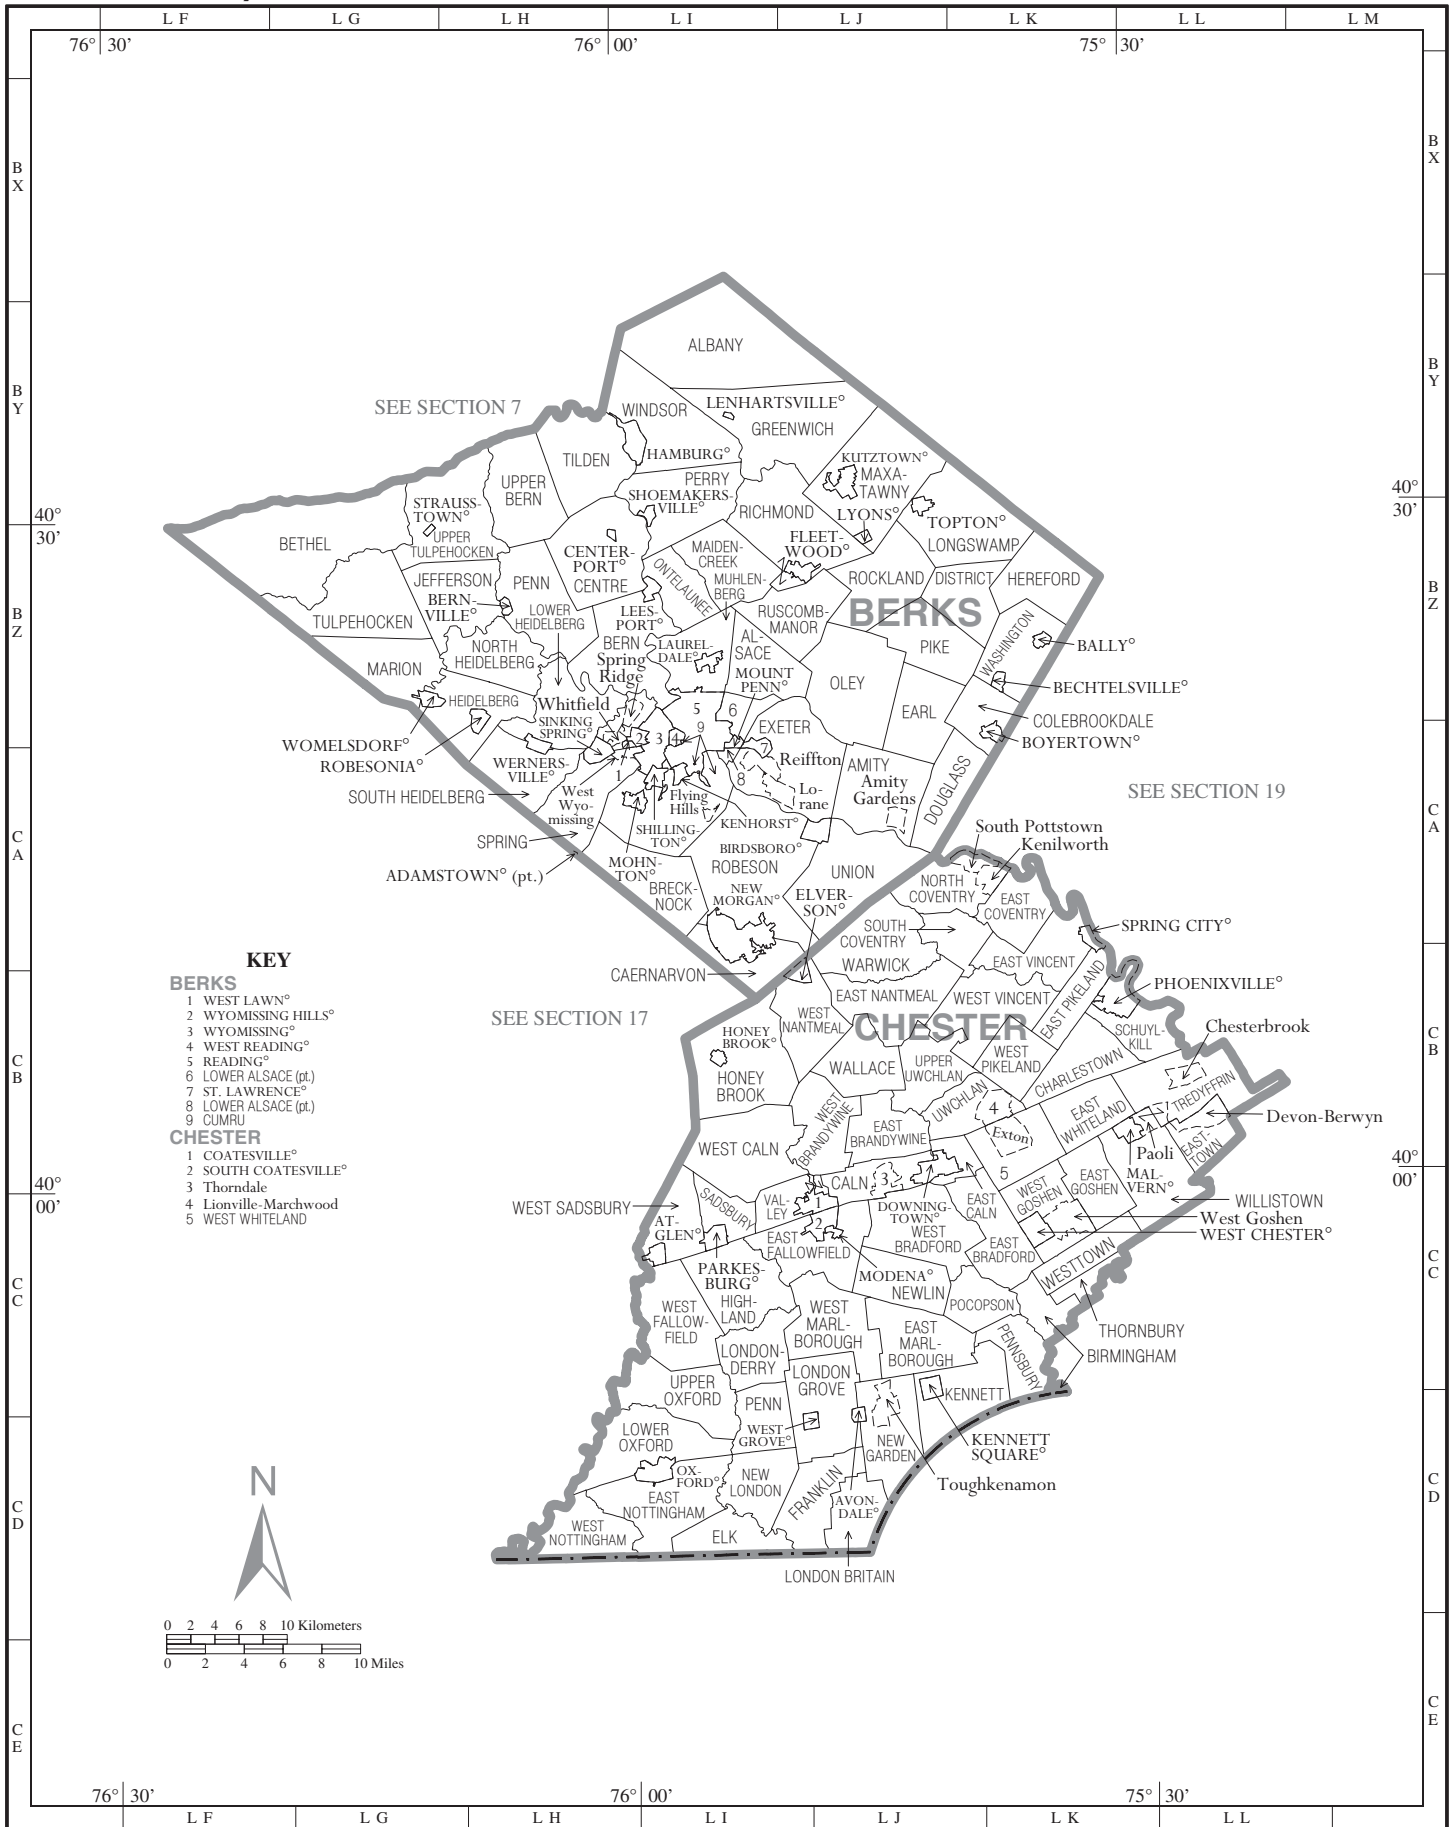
L F L G L H L I L J L K L L L M

76° 30' 76° 00' 75° 30'

B X

B Y

B Z

C A

C B

C C

C D

C E

40° 30'

40° 00'

SEE SECTION 7

SEE SECTION 19

SEE SECTION 17

BERKS

CHESTER

ALBANY
LENHARTSVILLE°
WINDSOR
GREENWICH
TILDEN
HAMBURG°
UPPER BERN
PERRY
SHOEMAKERSVILLE°
KUTZTOWN°
MAXATAWNY
RICHMOND
LYONS°
TOPTON°
STRAUSSTOWN°
UPPER TULPEHOCKEN
BETHEL
CENTERPORT°
CENTRE
MAIDENCREEK
FLEETWOOD°
LONGSWAMP
JEFFERSON
PENN
ONTELAUNEE
MUHLENBERG
ROCKLAND
DISTRICT
HEREFORD
BERNVILLE°
LOWER HEIDELBERG
LEESPORT°
RUSCOMBMANOR
TULPEHOCKEN
NORTH HEIDELBERG
BERN
LAURELDALE°
ALSACE
WASHINGTON
BALLY°
MARION
Spring Ridge
MOUNT PENN°
OLEY
PIKE
BECHTELSVILLE°
HEIDELBERG
Whitfield
SINKING SPRING°
5
9
6
EXETER
EARL
COLEBROOKDALE
WOMELSDORF°
ROBESONIA°
2
3
4
7
Reiffton
BOYERTOWN°
WERNERSVILLE°
1
8
AMITY
Amity Gardens
Lorane
DOUGLASS
SOUTH HEIDELBERG
West Wyomissing
Flying Hills
SHILLINGTON°
KENHORST°
SPRING
BIRDSBORO°
MOHNTON°
ROBESON
UNION
ADAMSTOWN° (pt.)
BRECKNOCK
NEW MORGAN°
ELVERSON°
South Pottstown
Kenilworth
NORTH COVENTRY
EAST COVENTRY
SOUTH COVENTRY
SPRING CITY°
CAERNARVON
WARWICK
EAST VINCENT
EAST PIKELAND
PHOENIXVILLE°
EAST NANTMEAL
WEST VINCENT
WEST NANTMEAL
HONEY BROOK°
SCHUYLKILL
Chesterbrook
WALLACE
UPPER UWCHLAN
WEST PIKELAND
CHARLESTOWN
HONEY BROOK
WEST BRANDYWINE
UWCHLAN
4
Exton
EAST WHITELAND
TREDYFFRIN
Devon-Berwyn
EAST BRANDYWINE
Paoli
WEST CALN
EASTTOWN
MALVERN°
CALN
3
DOWNINGTOWN°
5
EAST CALN
EAST GOSHEN
WILLISTOWN
WEST SADSBURY
SADSBURY
VALLEY
1
WEST GOSHEN
West Goshen
ATGLEN°
2
WEST BRADFORD
EAST BRADFORD
WEST CHESTER°
EAST FALLOWFIELD
PARKESBURG°
MODENA°
NEWLIN
WESTTOWN
WEST FALLOWFIELD
HIGHLAND
WEST MARLBOROUGH
POCOPSON
THORNBURY
EAST MARLBOROUGH
PENNSBURY
BIRMINGHAM
LONDONDERRY
LONDON GROVE
KENNETT
UPPER OXFORD
PENN
WEST GROVE°
NEW GARDEN
KENNETT SQUARE°
LOWER OXFORD
OXFORD°
NEW LONDON
Toughkenamon
EAST NOTTINGHAM
FRANKLIN
AVONDALE°
WEST NOTTINGHAM
ELK
LONDON BRITAIN

KEY
BERKS
1 WEST LAWN°
2 WYOMISSING HILLS°
3 WYOMISSING°
4 WEST READING°
5 READING°
6 LOWER ALSACE (pt.)
7 ST. LAWRENCE°
8 LOWER ALSACE (pt.)
9 CUMRU
CHESTER
1 COATESVILLE°
2 SOUTH COATESVILLE°
3 Thorndale
4 Lionville-Marchwood
5 WEST WHITELAND

N

0 2 4 6 8 10 Kilometers
0 2 4 6 8 10 Miles